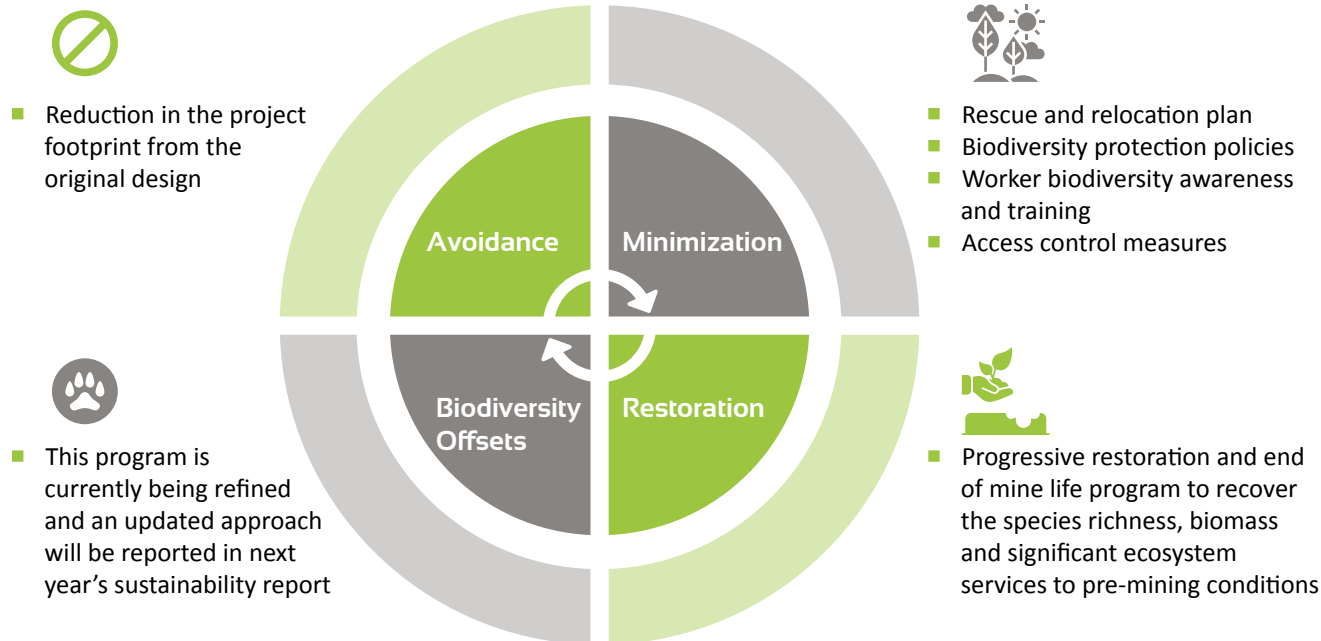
- Reduction in the project footprint from the original design

Avoidance

Minimization

- Rescue and relocation plan
- Biodiversity protection policies
- Worker biodiversity awareness and training
- Access control measures

Biodiversity Offsets

Restoration

- This program is currently being refined and an updated approach will be reported in next year’s sustainability report

- Progressive restoration and end of mine life program to recover the species richness, biomass and significant ecosystem services to pre-mining conditions